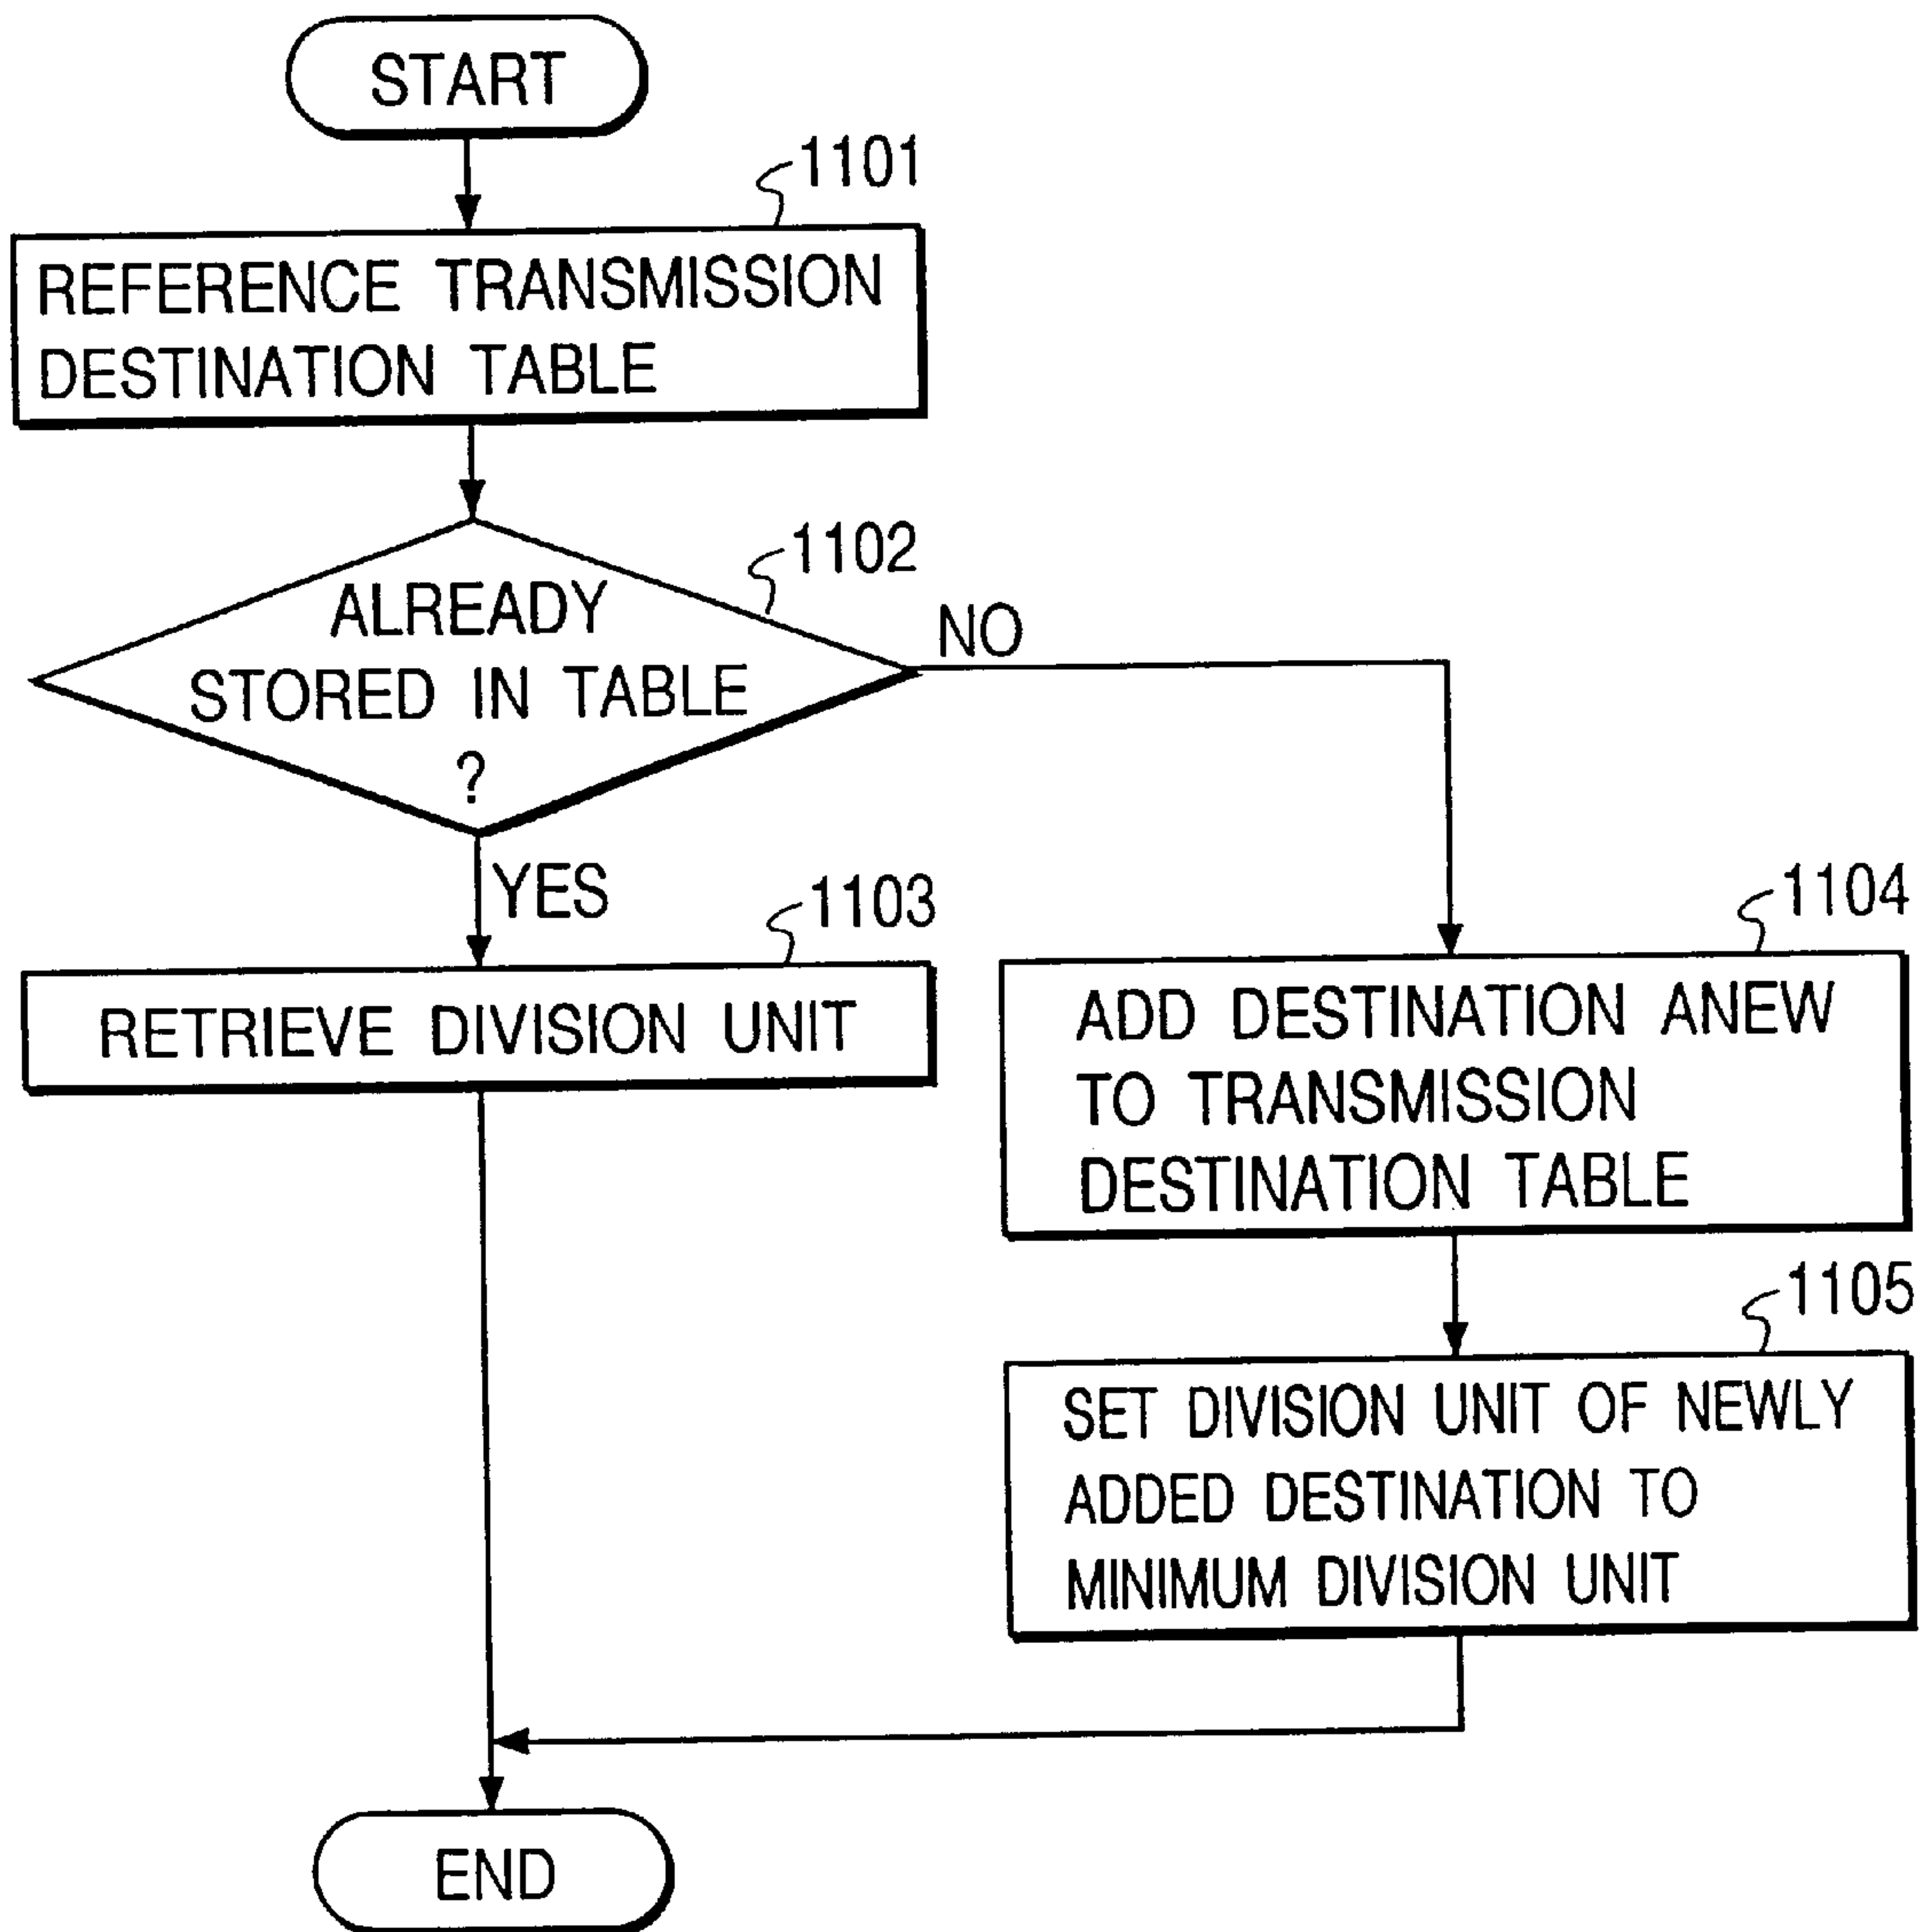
START

1101

REFERENCE TRANSMISSION DESTINATION TABLE

1102

ALREADY STORED IN TABLE ?

NO

YES

1103

RETRIEVE DIVISION UNIT

1104

ADD DESTINATION ANEW TO TRANSMISSION DESTINATION TABLE

1105

SET DIVISION UNIT OF NEWLY ADDED DESTINATION TO MINIMUM DIVISION UNIT

END